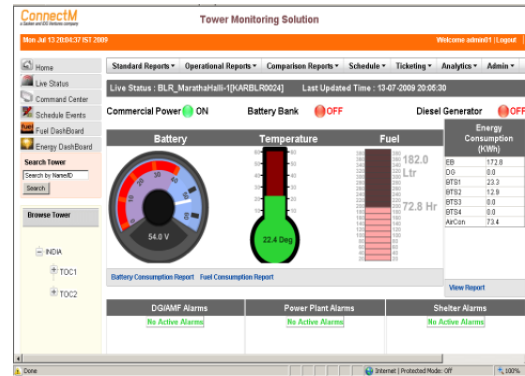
ConnectM
a Sarkar and EG Ventures company

Tower Monitoring Solution

Mon Jul 13 20:04:37 IST 2009

Welcome admin01 | Logout

Home
Live Status
Command Center
Schedule Events
Fuel DashBoard
Energy DashBoard

Search Tower
Search by Name/ID
Search

Browse Tower
INDIA
TOC1
TOC2

Standard Reports ▾ | Operational Reports ▾ | Comparison Reports ▾ | Schedule ▾ | Ticketing ▾ | Analytics ▾ | Admin ▾

Live Status : BLR_MarathaHalli-1[KARBLR0024] Last Updated Time : 13-07-2009 20:05:30

Commercial Power ON Battery Bank OFF Diesel Generator OFF

Battery

54.0 V

Temperature

22.4 Deg

Fuel

182.0 Ltr

72.8 Hr

Energy Consumption (KWh)

| | |
|---|---|
| EB | 172.8 |
| DG | 0.0 |
| BTS1 | 23.3 |
| BTS2 | 12.9 |
| BTS3 | 0.0 |
| BTS4 | 0.0 |
| AirCon | 73.4 |

Battery Consumption Report Fuel Consumption Report

View Report

DG/AMF Alarms
No Active Alarms

Power Plant Alarms
No Active Alarms

Shelter Alarms
No Active Alarms

Done

Internet | Protected Mode: Off

100%